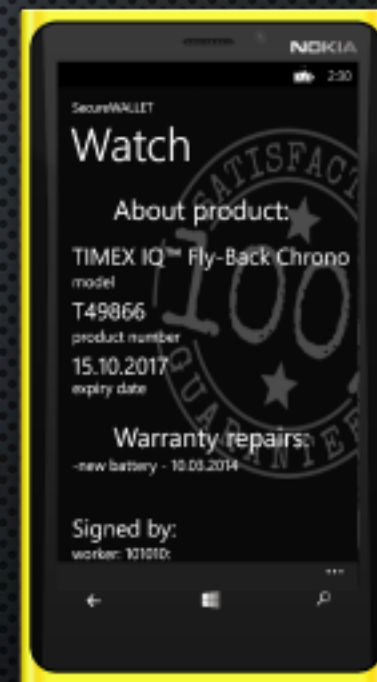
NOKIA

2:30

SecureWALLET

Watch

About product:

TIMEX IQ™ Fly-Back Chrono
model

T49866
product number

15.10.2017
expiry date

Warranty repairs:
-new battery - 10.03.2014

Signed by:
worker: 101010;

SATISFACT
100
GUARANTEE